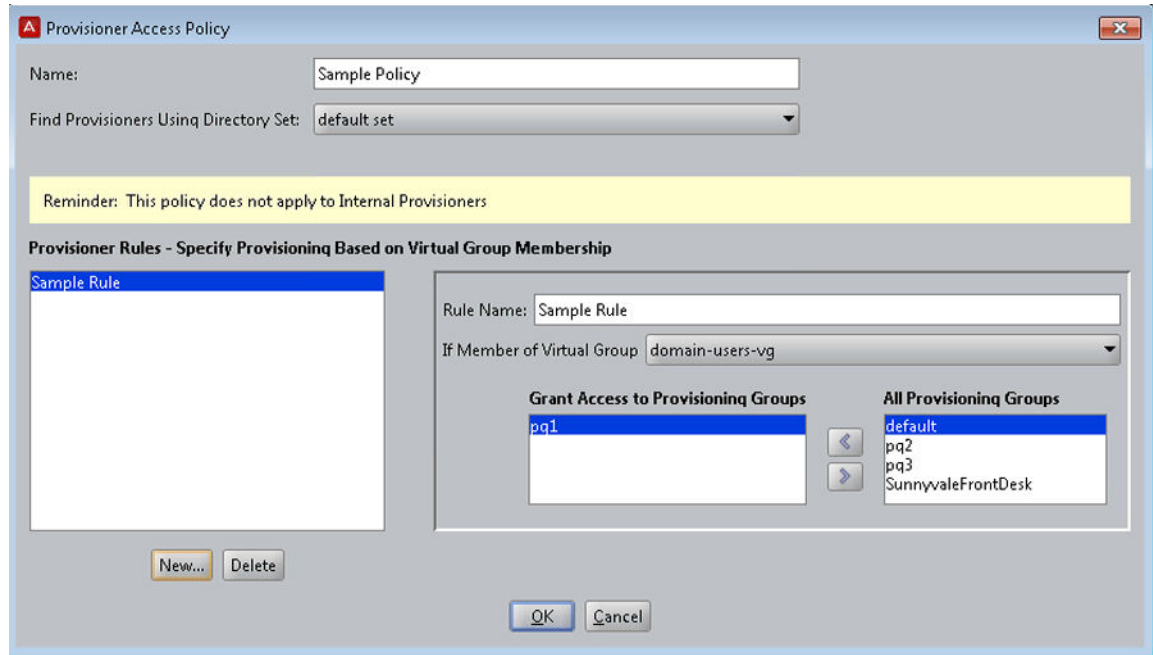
Provisioner Access Policy

Name: Sample Policy

Find Provisioners Using Directory Set: default set

Reminder: This policy does not apply to Internal Provisioners

Provisioner Rules - Specify Provisioning Based on Virtual Group Membership

Sample Rule

Rule Name: Sample Rule

If Member of Virtual Group domain-users-vg

Grant Access to Provisioning Groups

pg1

All Provisioning Groups

default
pg2
pg3
SunnyvaleFrontDesk

New... Delete

OK Cancel